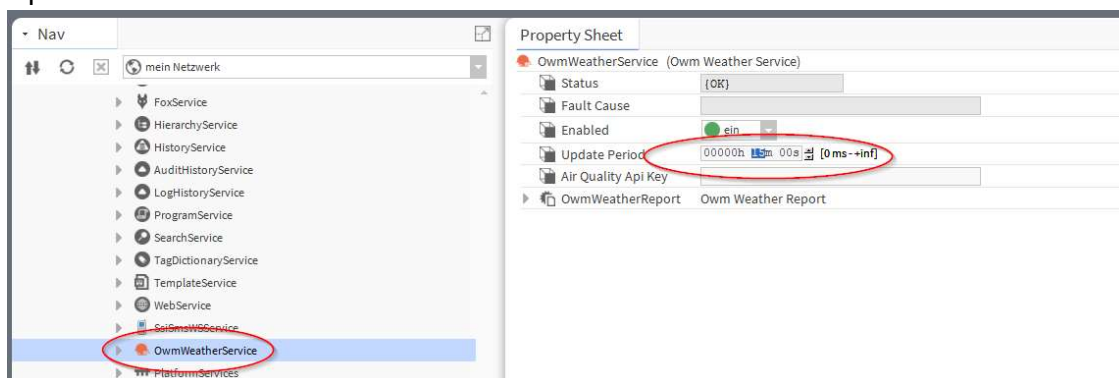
Nav

mein Netzwerk

FoxService
HierarchyService
HistoryService
AuditHistoryService
LogHistoryService
ProgramService
SearchService
TagDictionaryService
TemplateService
WebService
SciSmsWSService
OwmWeatherService
PlatformServices

Property Sheet

OwmWeatherService (Owm Weather Service)

| | |
|---|---|
| Status | {OK} |
| Fault Cause | |
| Enabled | ein |
| Update Period | 00000h 15m 00s [0 ms - +inf] |
| Air Quality Api Key | |
| OwmWeatherReport | Owm Weather Report |